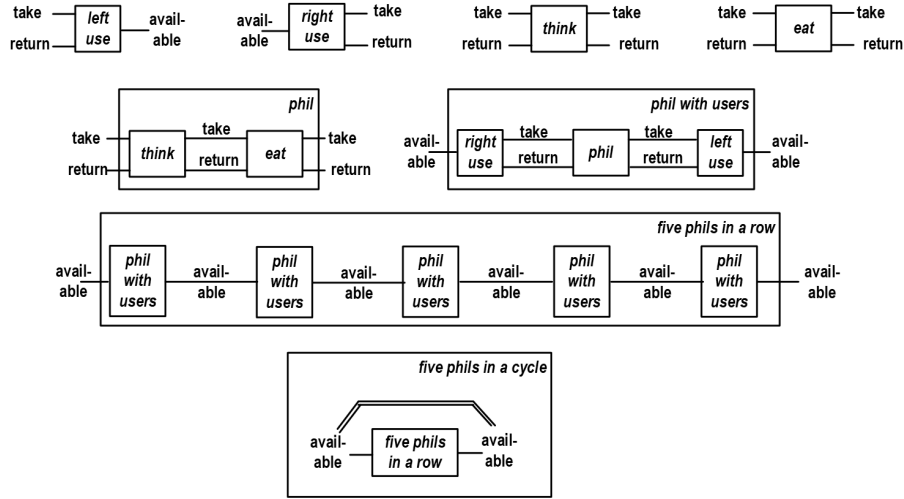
take left use avail-able
return

avail-able right use take
return

take think take
return return

take eat take
return return

phil
take think take return eat take
return return

phil with users
avail-able right use take return phil take return left use avail-able

five phils in a row
avail-able phil with users avail-able phil with users avail-able phil with users avail-able phil with users avail-able phil with users avail-able

five phils in a cycle
avail-able five phils in a row avail-able